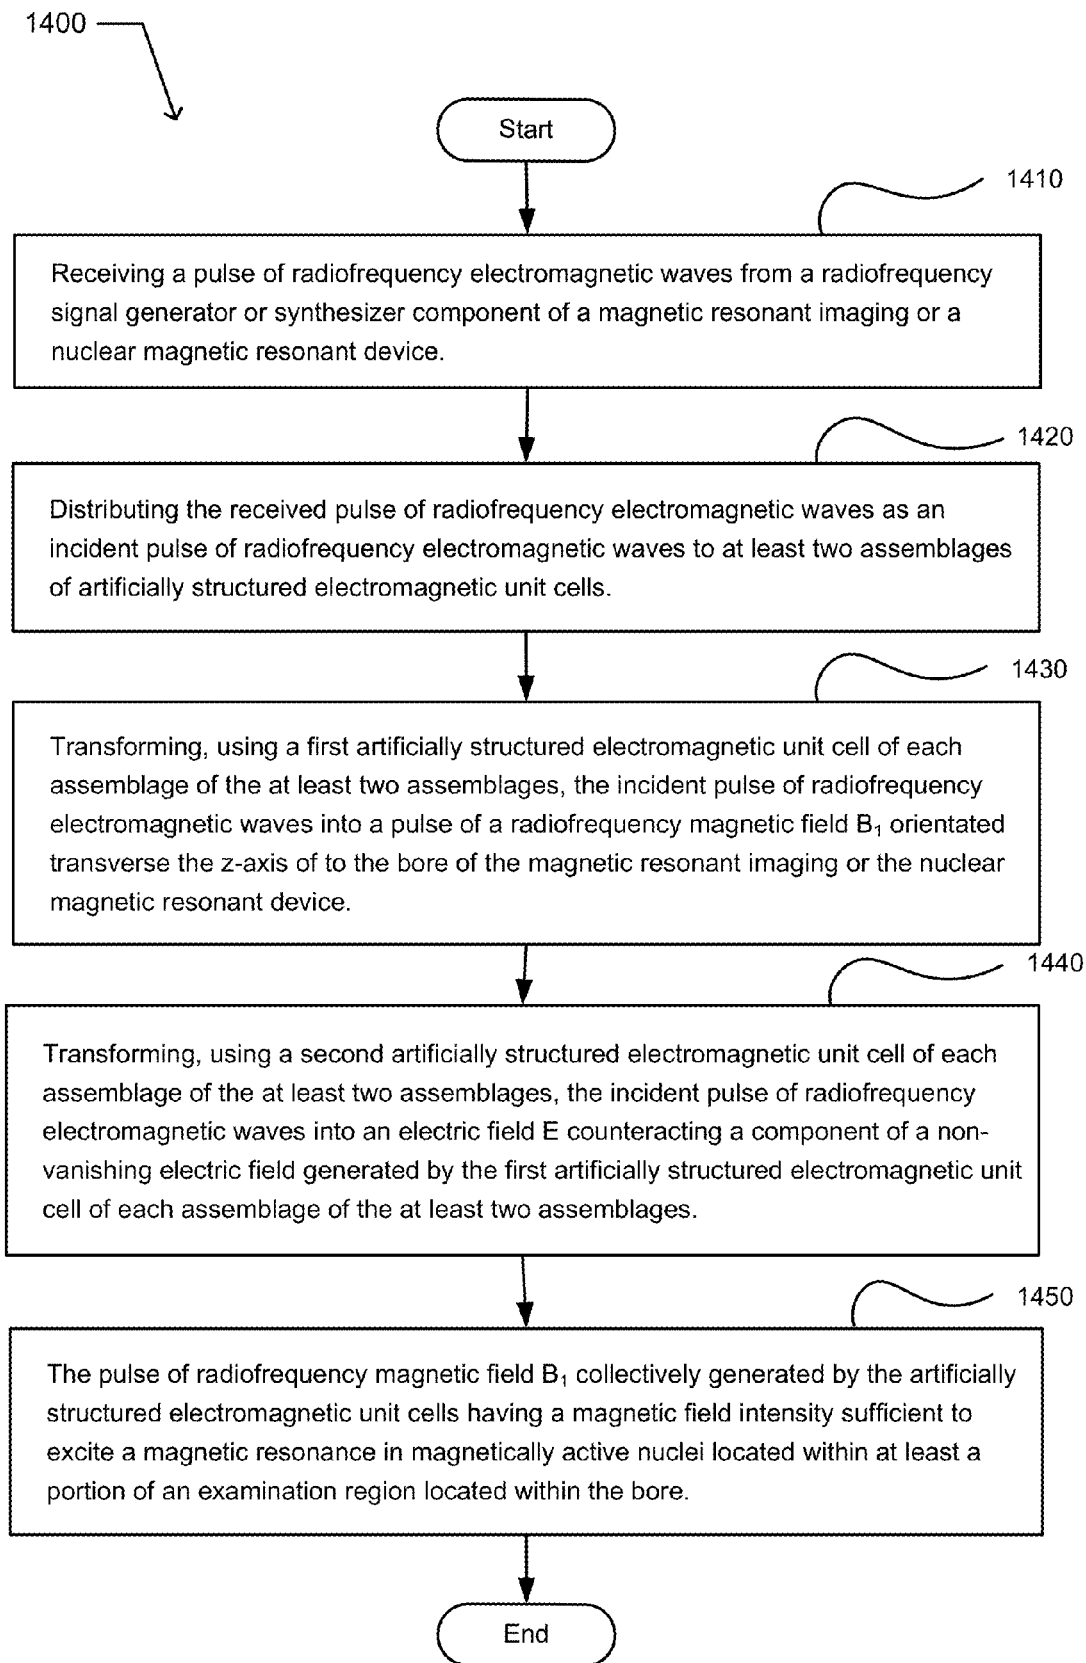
1400

Start

1410

Receiving a pulse of radiofrequency electromagnetic waves from a radiofrequency signal generator or synthesizer component of a magnetic resonant imaging or a nuclear magnetic resonant device.

1420

Distributing the received pulse of radiofrequency electromagnetic waves as an incident pulse of radiofrequency electromagnetic waves to at least two assemblages of artificially structured electromagnetic unit cells.

1430

Transforming, using a first artificially structured electromagnetic unit cell of each assemblage of the at least two assemblages, the incident pulse of radiofrequency electromagnetic waves into a pulse of a radiofrequency magnetic field $B_1$ orientated transverse the z-axis of to the bore of the magnetic resonant imaging or the nuclear magnetic resonant device.

1440

Transforming, using a second artificially structured electromagnetic unit cell of each assemblage of the at least two assemblages, the incident pulse of radiofrequency electromagnetic waves into an electric field E counteracting a component of a non-vanishing electric field generated by the first artificially structured electromagnetic unit cell of each assemblage of the at least two assemblages.

1450

The pulse of radiofrequency magnetic field $B_1$ collectively generated by the artificially structured electromagnetic unit cells having a magnetic field intensity sufficient to excite a magnetic resonance in magnetically active nuclei located within at least a portion of an examination region located within the bore.

End